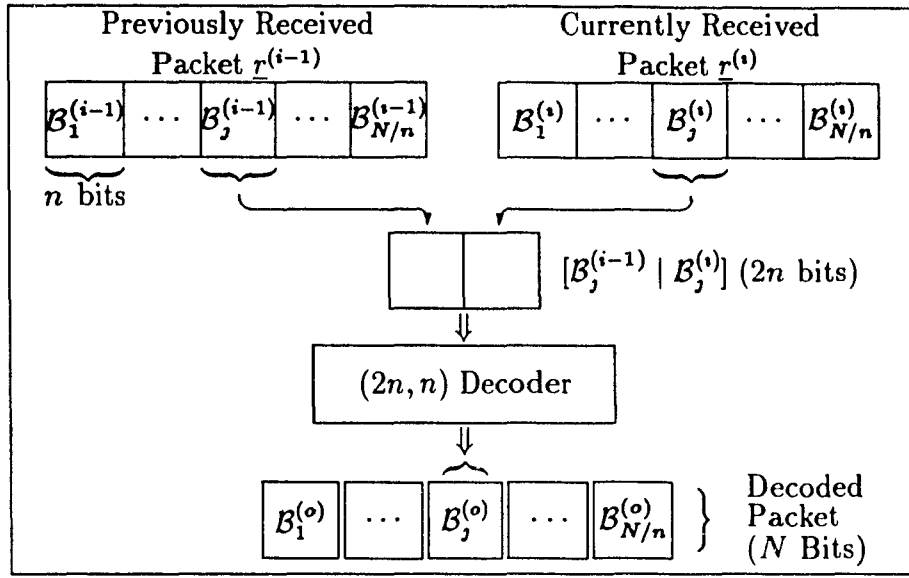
Previously Received Packet $\underline{r}^{(i-1)}$

Currently Received Packet $\underline{r}^{(i)}$

$\mathcal{B}_1^{(i-1)}$ | $\cdots$ | $\mathcal{B}_j^{(i-1)}$ | $\cdots$ | $\mathcal{B}_{N/n}^{(i-1)}$

$n$ bits

$\mathcal{B}_1^{(i)}$ | $\cdots$ | $\mathcal{B}_j^{(i)}$ | $\cdots$ | $\mathcal{B}_{N/n}^{(i)}$

$[\mathcal{B}_j^{(i-1)} \mid \mathcal{B}_j^{(i)}]$ ($2n$ bits)

$(2n, n)$ Decoder

$\mathcal{B}_1^{(o)}$ | $\cdots$ | $\mathcal{B}_j^{(o)}$ | $\cdots$ | $\mathcal{B}_{N/n}^{(o)}$

Decoded Packet ($N$ Bits)